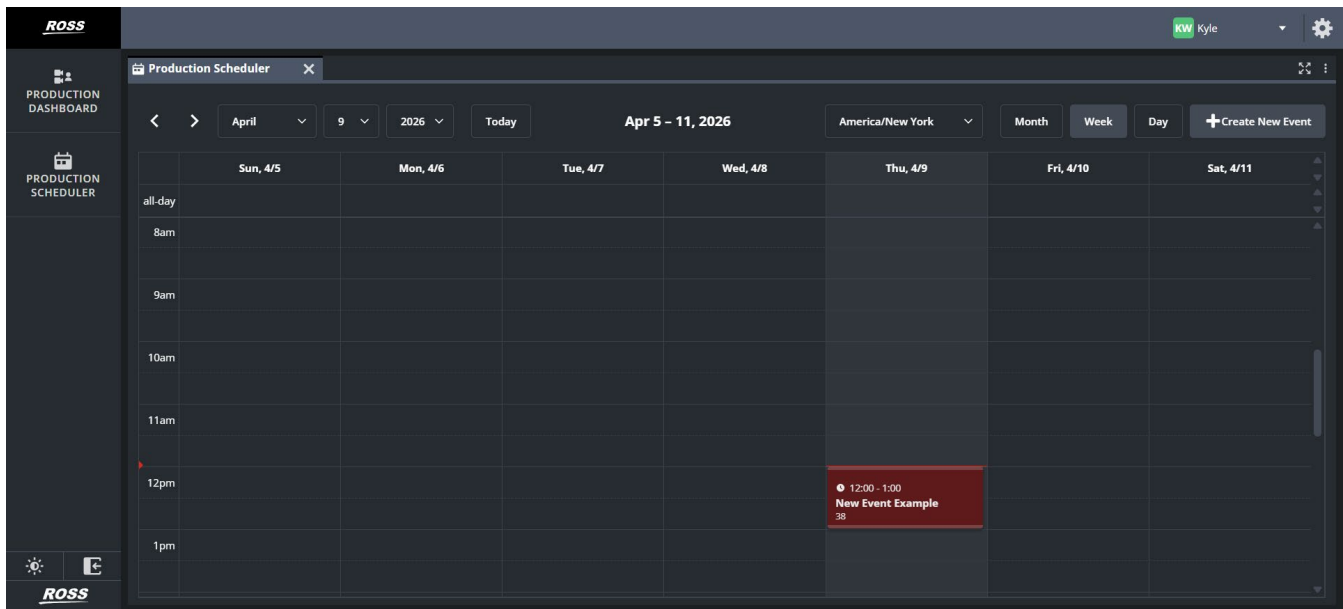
ROSS

KW Kyle

PRODUCTION DASHBOARD

PRODUCTION SCHEDULER

Production Scheduler ✕

< > April 9 2026 Today Apr 5 – 11, 2026 America/New York Month Week Day + Create New Event

| | Sun, 4/5 | Mon, 4/6 | Tue, 4/7 | Wed, 4/8 | Thu, 4/9 | Fri, 4/10 | Sat, 4/11 |
|---|---|---|---|---|---|---|---|
| all-day | | | | | | | |
| 8am | | | | | | | |
| 9am | | | | | | | |
| 10am | | | | | | | |
| 11am | | | | | | | |
| 12pm | | | | | 12:00 - 1:00 New Event Example 38 | | |
| 1pm | | | | | | | |

ROSS